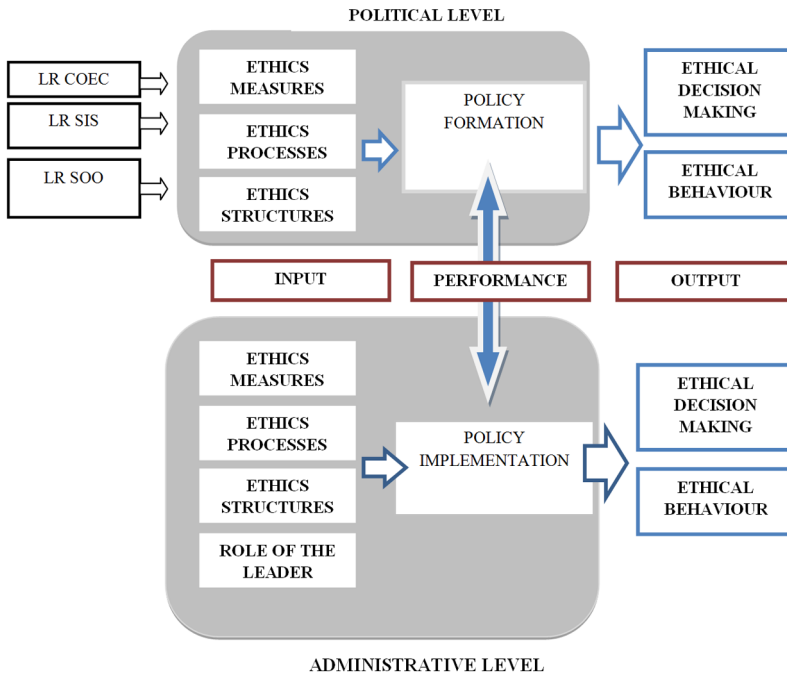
POLITICAL LEVEL

LR COEC

LR SIS

LR SOO

ETHICS MEASURES

ETHICS PROCESSES

ETHICS STRUCTURES

POLICY FORMATION

ETHICAL DECISION MAKING

ETHICAL BEHAVIOUR

INPUT

PERFORMANCE

OUTPUT

ETHICS MEASURES

ETHICS PROCESSES

ETHICS STRUCTURES

ROLE OF THE LEADER

POLICY IMPLEMENTATION

ETHICAL DECISION MAKING

ETHICAL BEHAVIOUR

ADMINISTRATIVE LEVEL